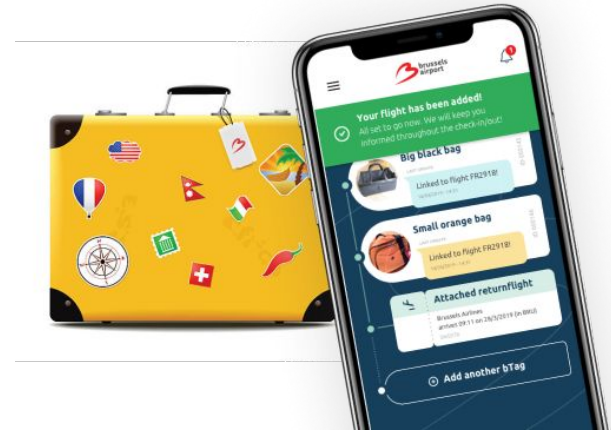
brussels airport

Your flight has been added!
All set to go now. We will keep you informed throughout the check-in/out!

Big black bag
Linked to flight FR2918!

Small orange bag
Linked to flight FR2918!

Attached returnflight
Brussels Airlines
arrival 09:11 on 28/5/2019 in BRU

Add another bTag